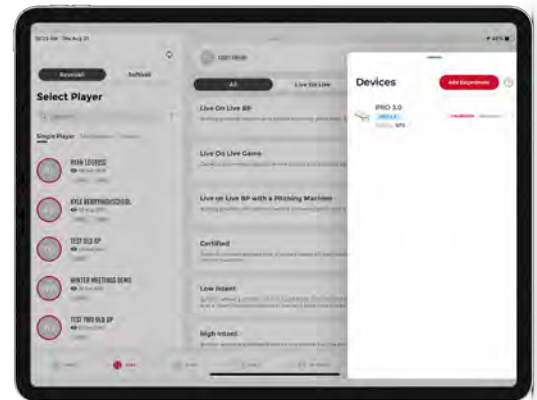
Baseball
Softball
Select Player
Single Player
RYAN LOGRESS
KYLE BERRYHILL/SCHOOL
TEST OLD UP
WINTER MEETING DEMO
TEST TWO OLD UP

All
Live On Live
Live On Live BP
Live On Live Game
Live on Live BP with a Pitching Machine
Certified
Low Impact
High Impact

Devices
Add Equipment
PRO 3.0